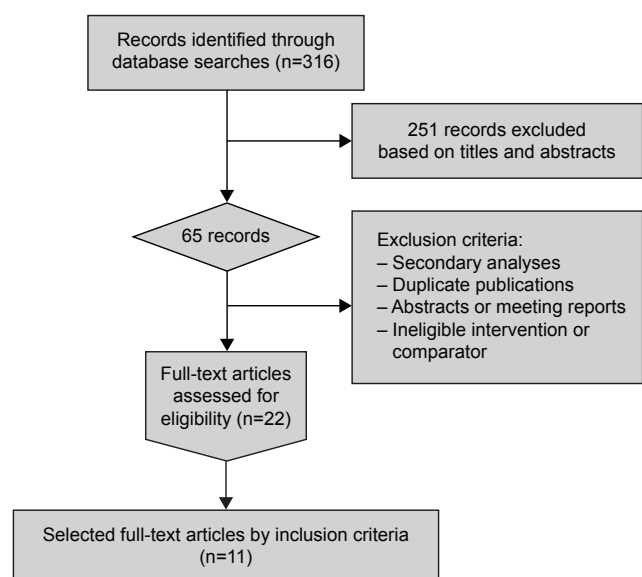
Records identified through database searches (n=316)

251 records excluded based on titles and abstracts

65 records

Exclusion criteria:
– Secondary analyses
– Duplicate publications
– Abstracts or meeting reports
– Ineligible intervention or comparator

Full-text articles assessed for eligibility (n=22)

Selected full-text articles by inclusion criteria (n=11)